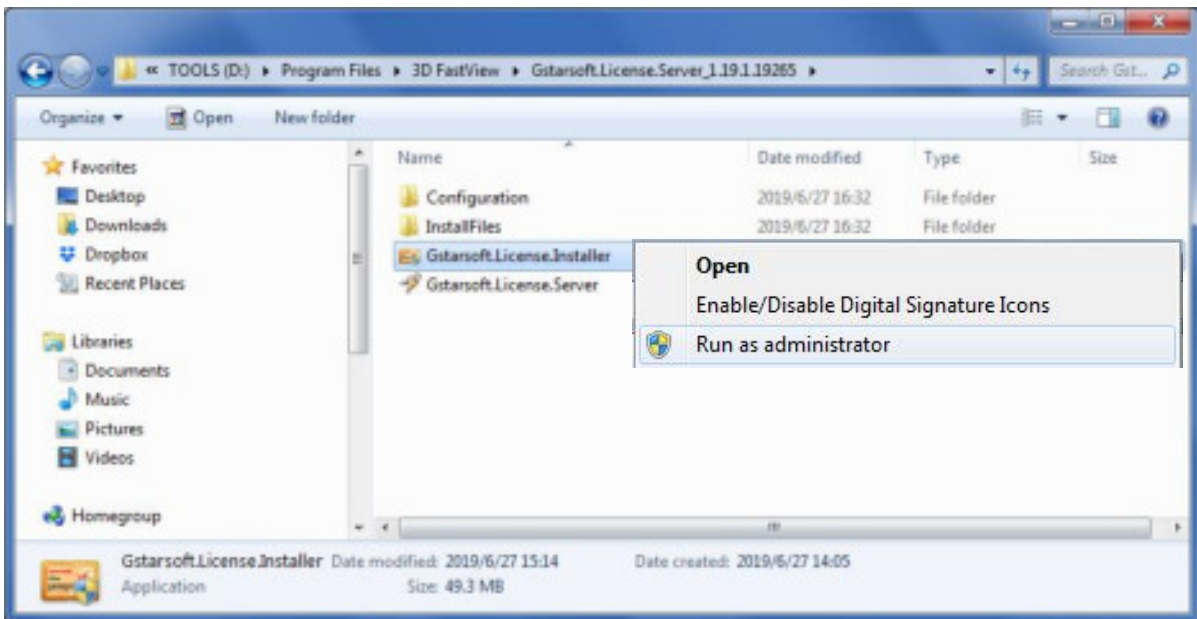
« TOOLS (D:) ▸ Program Files ▸ 3D FastView ▸ Gstarsoft.License.Server_1.19.1.19265 ▸

Search Gst...

Organize ▾ Open New folder

Favorites
Desktop
Downloads
Dropbox
Recent Places

Libraries
Documents
Music
Pictures
Videos

Homegroup

| Name | Date modified | Type | Size |
|---|---|---|---|
| Configuration | 2019/6/27 16:32 | File folder | |
| InstallFiles | 2019/6/27 16:32 | File folder | |
| Gstarsoft.License.Installer | | | |
| Gstarsoft.License.Server | | | |

Open
Enable/Disable Digital Signature Icons
Run as administrator

Gstarsoft.License.Installer Date modified: 2019/6/27 15:14 Date created: 2019/6/27 14:05
Application Size: 49.3 MB